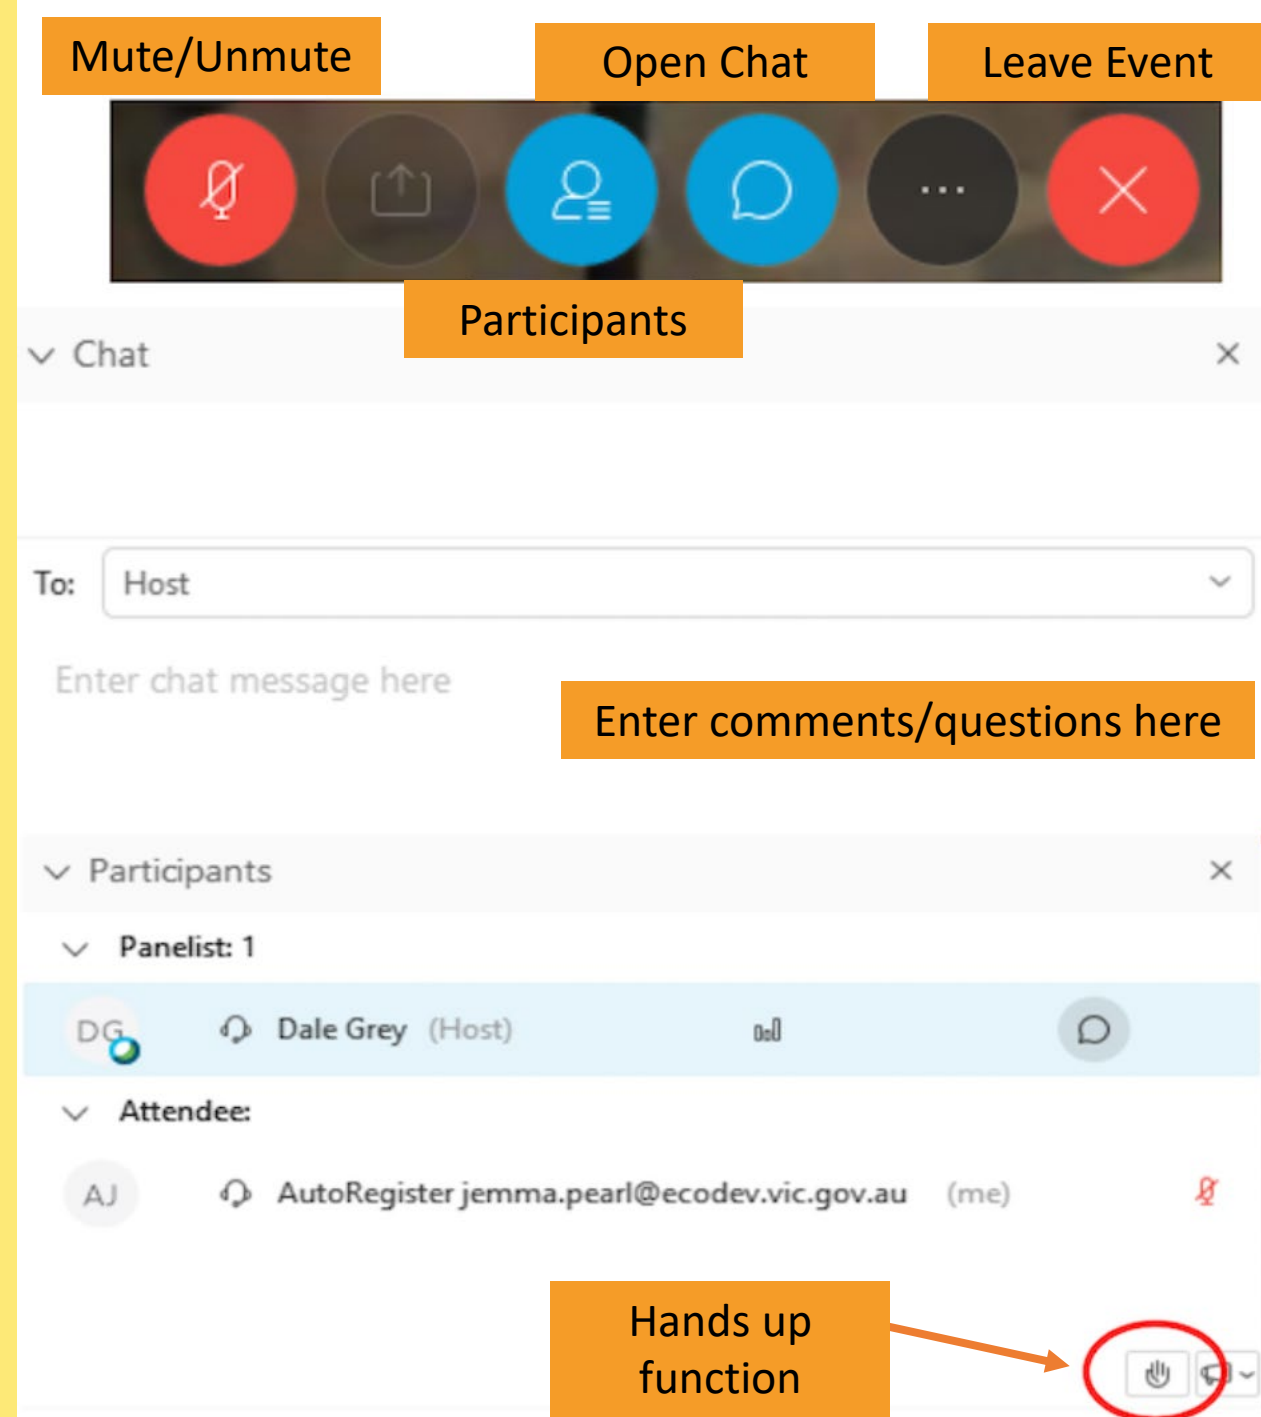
Mute/Unmute

Open Chat

Leave Event

Participants

Chat

To: Host

Enter chat message here

Enter comments/questions here

Participants

Panelist: 1

DG Dale Grey (Host)

Attendee:

AJ AutoRegister jemma.pearl@ecodev.vic.gov.au (me)

Hands up function